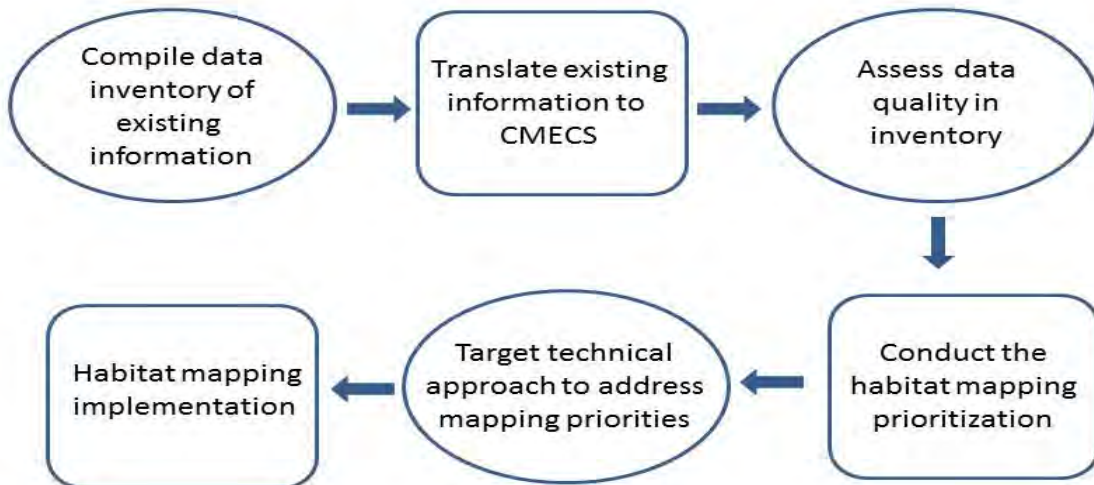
Compile data inventory of existing information

Translate existing information to CMECS

Assess data quality in inventory

Conduct the habitat mapping prioritization

Target technical approach to address mapping priorities

Habitat mapping implementation